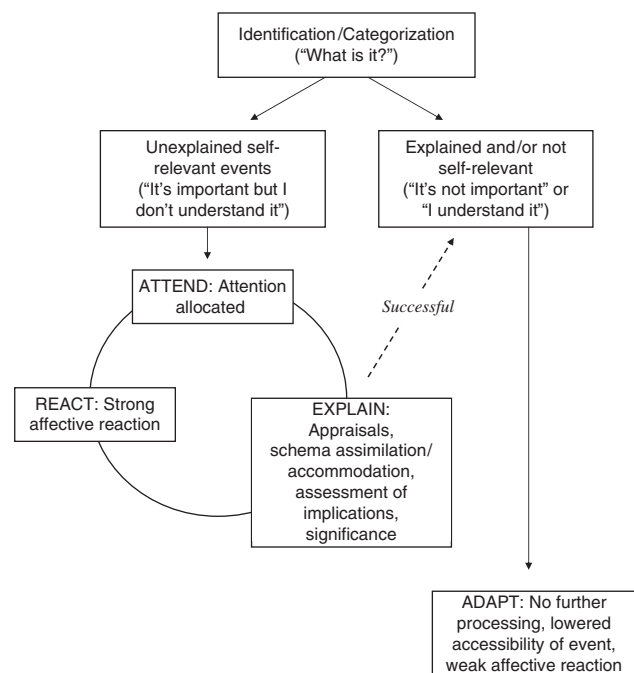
Identification/Categorization ("What is it?")

Unexplained self-relevant events ("It's important but I don't understand it")

Explained and/or not self-relevant ("It's not important" or "I understand it")

ATTEND: Attention allocated

Successful

REACT: Strong affective reaction

EXPLAIN: Appraisals, schema assimilation/ accommodation, assessment of implications, significance

ADAPT: No further processing, lowered accessibility of event, weak affective reaction